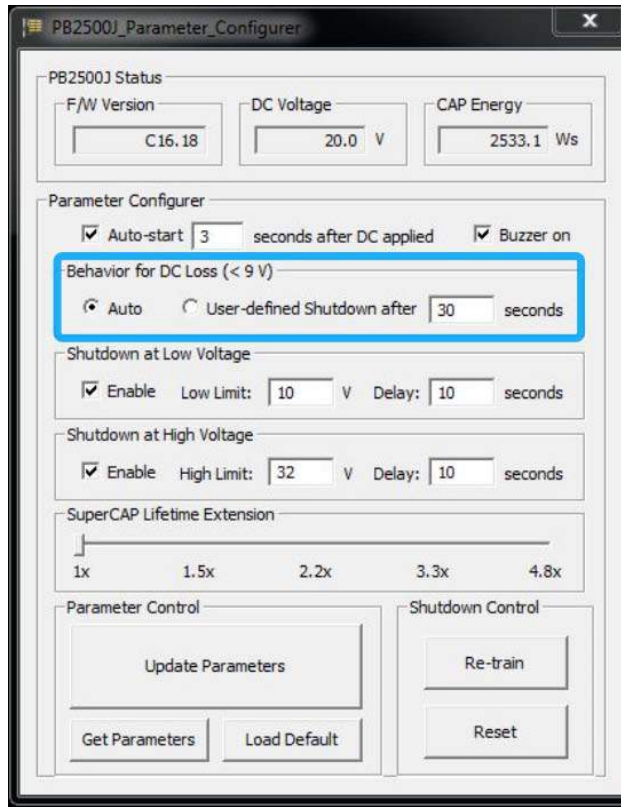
PB2500J_Parameter_Configurer

PB2500J Status

F/W Version
C16.18

DC Voltage
20.0 V

CAP Energy
2533.1 Ws

Parameter Configurer

Auto-start 3 seconds after DC applied

Buzzer on

Behavior for DC Loss (< 9 V)

Auto

User-defined Shutdown after 30 seconds

Shutdown at Low Voltage

Enable Low Limit: 10 V Delay: 10 seconds

Shutdown at High Voltage

Enable High Limit: 32 V Delay: 10 seconds

SuperCAP Lifetime Extension

1x 1.5x 2.2x 3.3x 4.8x

Parameter Control

Update Parameters

Get Parameters

Load Default

Shutdown Control

Re-train

Reset